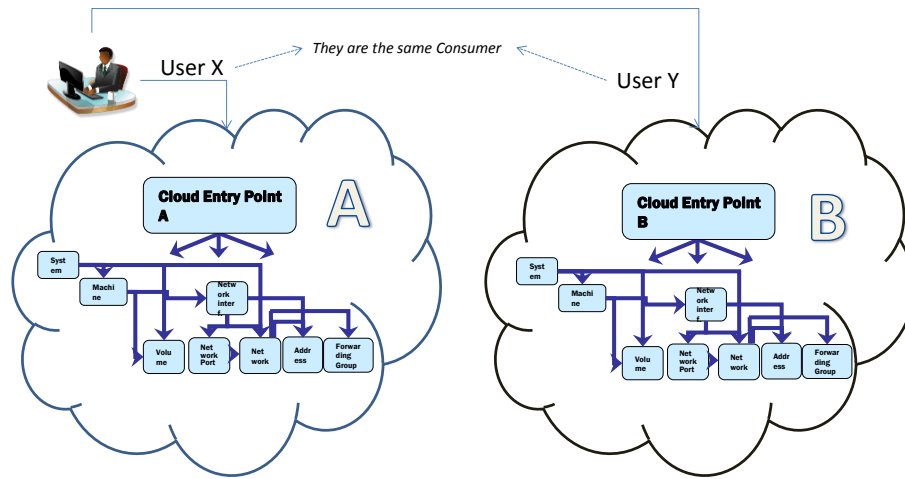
They are the same Consumer

User X

User Y

Cloud Entry Point A

A

System

Machine

Network interf.

Volume

Network Port

Network

Address

Forwarding Group

Cloud Entry Point B

B

System

Machine

Network interf.

Volume

Network Port

Network

Address

Forwarding Group